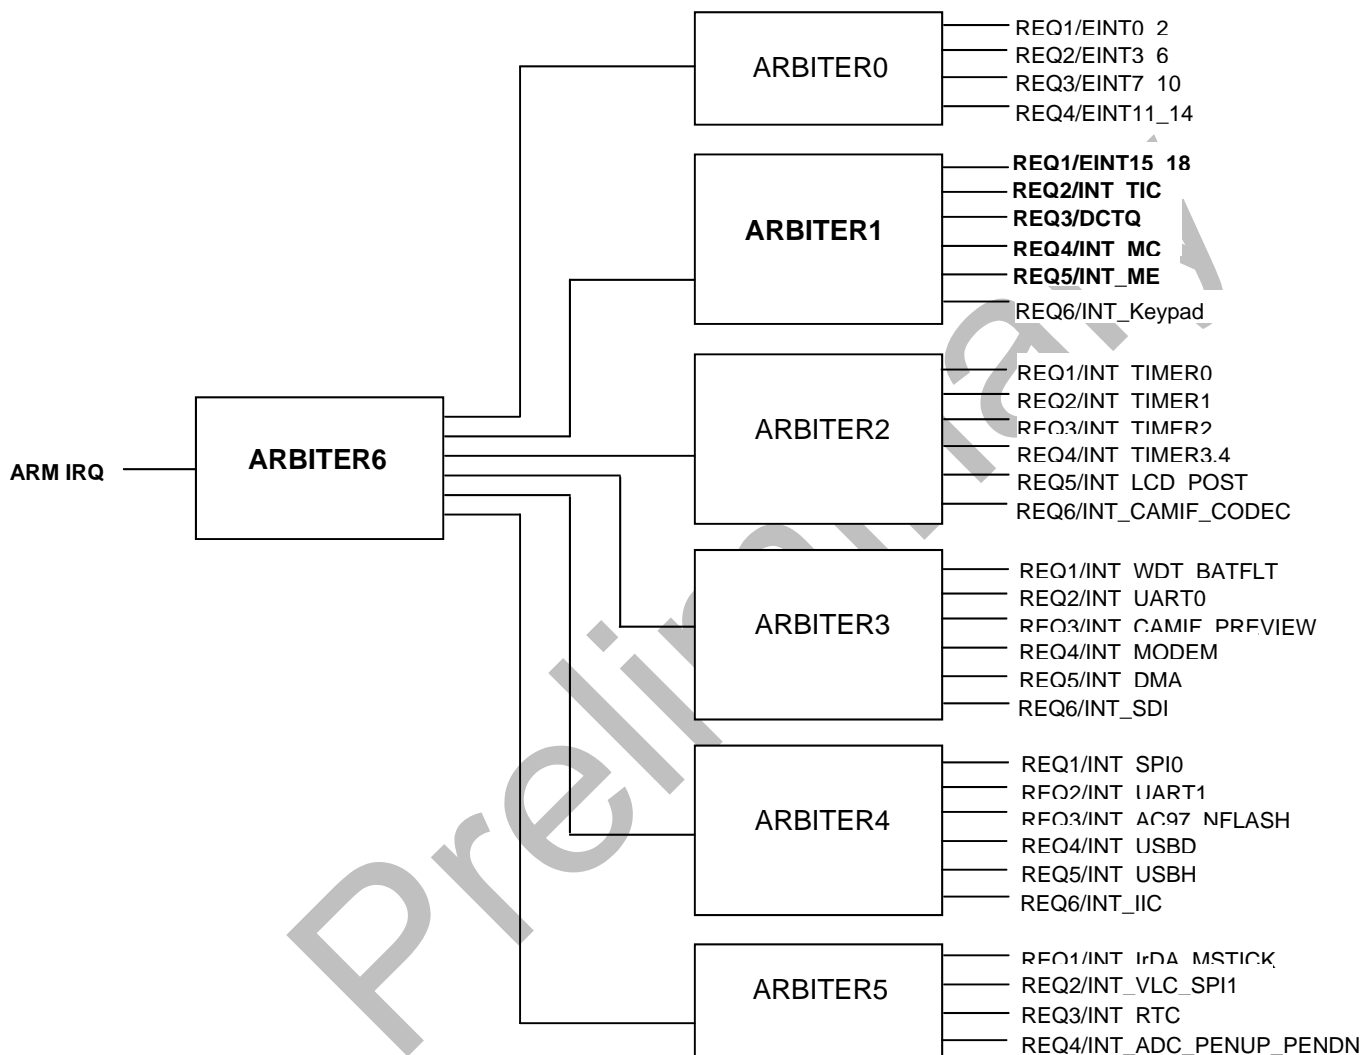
ARM IRQ

ARBITER6

ARBITER0

REQ1/EINT0_2
REQ2/EINT3_6
REQ3/EINT7_10
REQ4/EINT11_14

ARBITER1

REQ1/EINT15_18
REQ2/INT_TIC
REQ3/DCTQ
REQ4/INT_MC
REQ5/INT_ME
REQ6/INT_Keypad

ARBITER2

REQ1/INT_TIMER0
REQ2/INT_TIMER1
REQ3/INT_TIMER2
REQ4/INT_TIMER3,4
REQ5/INT_LCD_POST
REQ6/INT_CAMIF_CODEC

ARBITER3

REQ1/INT_WDT_BATFLT
REQ2/INT_UART0
REQ3/INT_CAMIF_PREVIEW
REQ4/INT_MODEM
REQ5/INT_DMA
REQ6/INT_SDI

ARBITER4

REQ1/INT_SPI0
REQ2/INT_UART1
REQ3/INT_AC97_NFLASH
REQ4/INT_USBD
REQ5/INT_USBH
REQ6/INT_IIC

ARBITER5

REQ1/INT_IrDA_MSTICK
REQ2/INT_VLC_SPI1
REQ3/INT_RTC
REQ4/INT_ADC_PENUP_PENDN

Preliminary